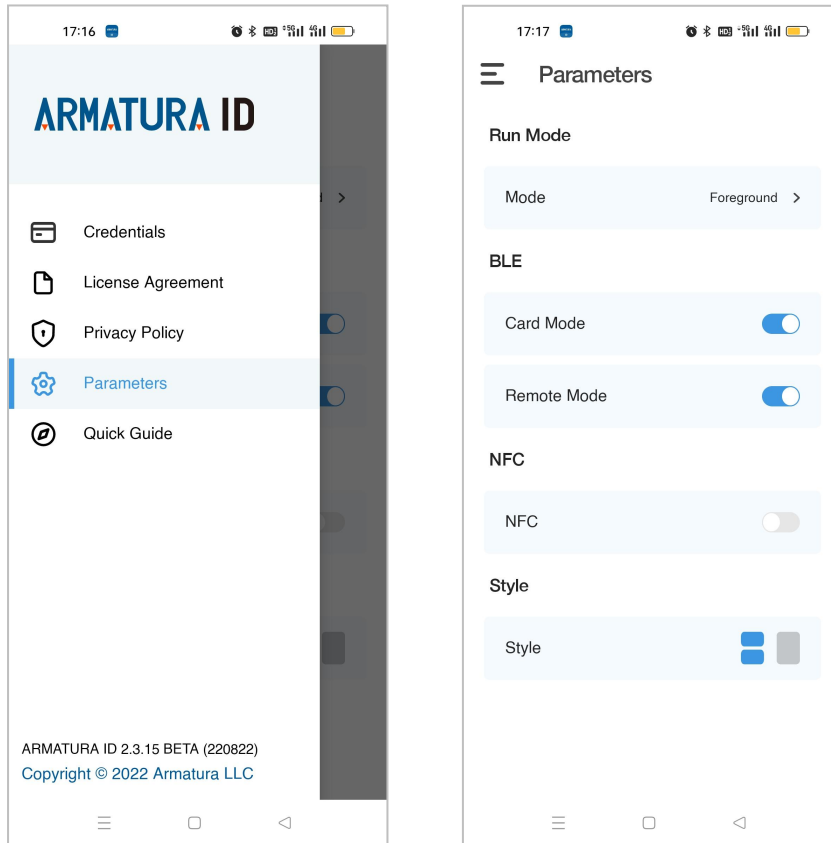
17:16

ARMATURA ID

Credentials

License Agreement

Privacy Policy

Parameters

Quick Guide

ARMATURA ID 2.3.15 BETA (220822)
Copyright © 2022 Armatura LLC

17:17

Parameters

Run Mode

Mode Foreground

BLE

Card Mode

Remote Mode

NFC

NFC

Style

Style